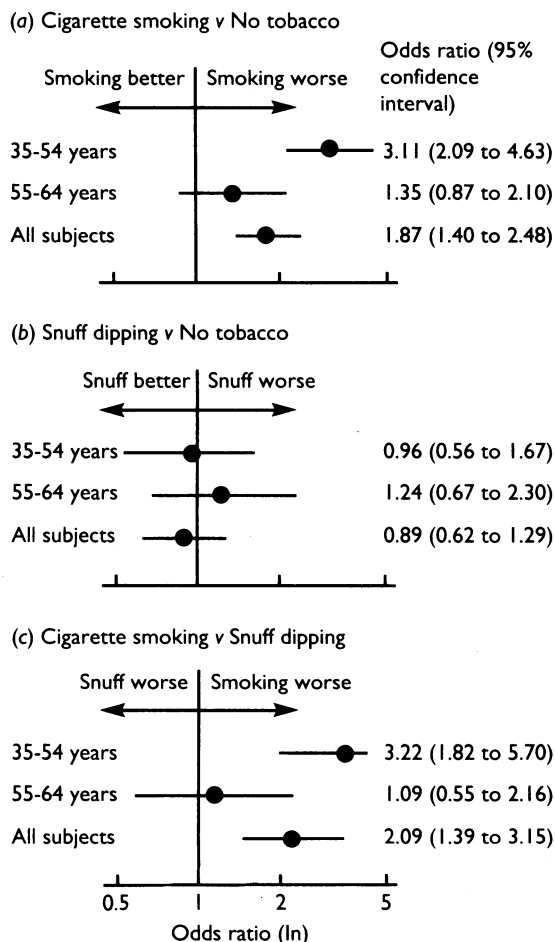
(a) Cigarette smoking v No tobacco

Smoking better | Smoking worse

Odds ratio (95% confidence interval)

35-54 years 3.11 (2.09 to 4.63)

55-64 years 1.35 (0.87 to 2.10)

All subjects 1.87 (1.40 to 2.48)

(b) Snuff dipping v No tobacco

Snuff better | Snuff worse

35-54 years 0.96 (0.56 to 1.67)

55-64 years 1.24 (0.67 to 2.30)

All subjects 0.89 (0.62 to 1.29)

(c) Cigarette smoking v Snuff dipping

Snuff worse | Smoking worse

35-54 years 3.22 (1.82 to 5.70)

55-64 years 1.09 (0.55 to 2.16)

All subjects 2.09 (1.39 to 3.15)

0.5 1 2 5

Odds ratio (ln)